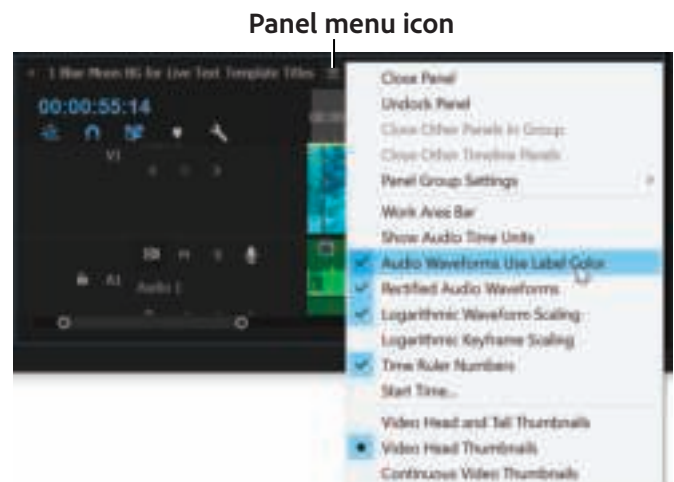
Panel menu icon

× 1 Blue Moon BG for Live Text Template Titles ≡

00:00:55:14

V1

A1 Audio 1

Close Panel
Undock Panel
Close Other Panels in Group
Close Other Timeline Panels
Panel Group Settings
Work Area Bar
Show Audio Time Units
Audio Waveforms Use Label Color
Rectified Audio Waveforms
Logarithmic Waveform Scaling
Logarithmic Keyframe Scaling
Time Ruler Numbers
Start Time...
Video Head and Tail Thumbnails
Video Head Thumbnails
Continuous Video Thumbnails